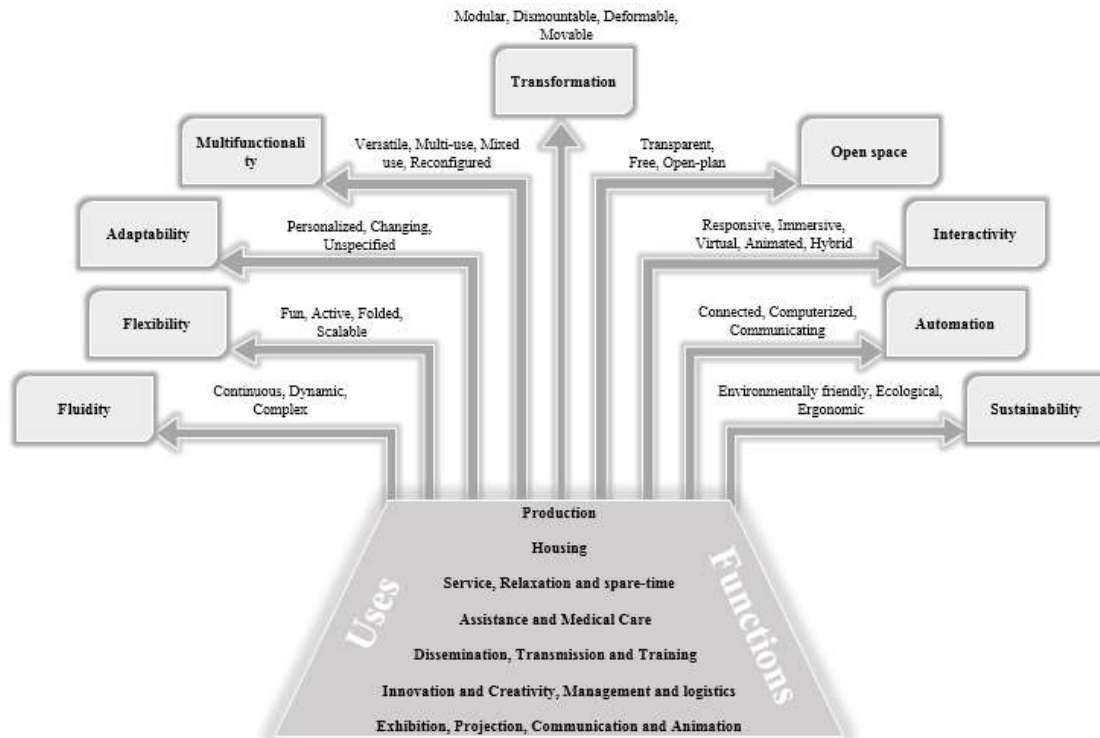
Modular, Dismountable, Deformable, Movable

Transformation

Multifunctionali ty

Versatile, Multi-use, Mixed use, Reconfigured

Transparent, Free, Open-plan

Open space

Adaptability

Personalized, Changing, Unspecified

Responsive, Immersive, Virtual, Animated, Hybrid

Interactivity

Flexibility

Fun, Active, Folded, Scalable

Connected, Computerized, Communicating

Automation

Fluidity

Continuous, Dynamic, Complex

Environmentally friendly, Ecological, Ergonomic

Sustainability

Uses

Functions

Production

Housing

Service, Relaxation and spare-time

Assistance and Medical Care

Dissemination, Transmission and Training

Innovation and Creativity, Management and logistics

Exhibition, Projection, Communication and Animation